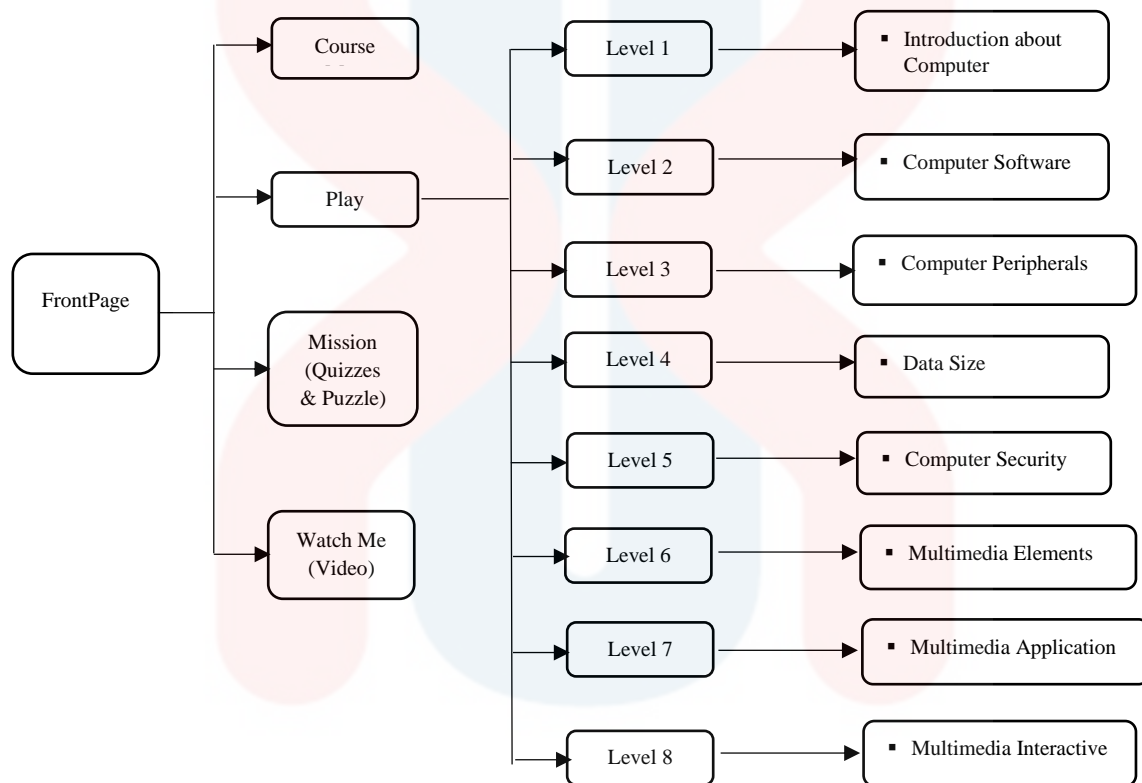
FrontPage

Course

Play

Mission (Quizzes & Puzzle)

Watch Me (Video)

Level 1

Level 2

Level 3

Level 4

Level 5

Level 6

Level 7

Level 8

▪ Introduction about Computer

▪ Computer Software

▪ Computer Peripherals

▪ Data Size

▪ Computer Security

▪ Multimedia Elements

▪ Multimedia Application

▪ Multimedia Interactive